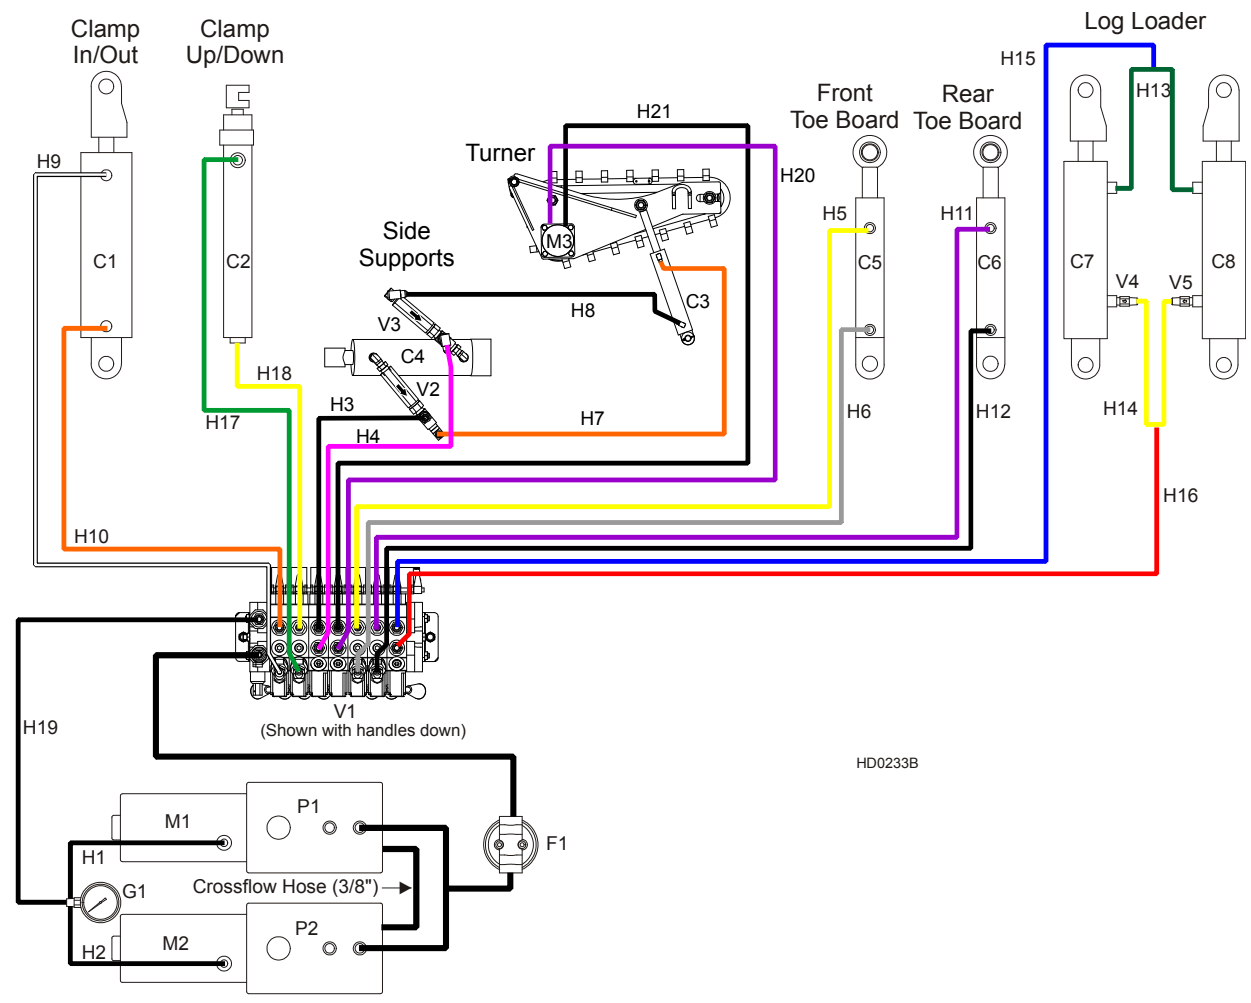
Clamp In/Out
Clamp Up/Down
Log Loader
H15
H13
Front Toe Board
Rear Toe Board
H21
Turner
H20
H9
M3
H5
H11
C1
C2
C5
C6
C7
C8
Side Supports
C3
V4
V5
H8
V3
C4
H18
V2
H3
H6
H12
H14
H17
H7
H4
H16
H10
H19
V1
(Shown with handles down)
HD0233B
P1
M1
F1
H1
G1
Crossflow Hose (3/8")
P2
M2
H2